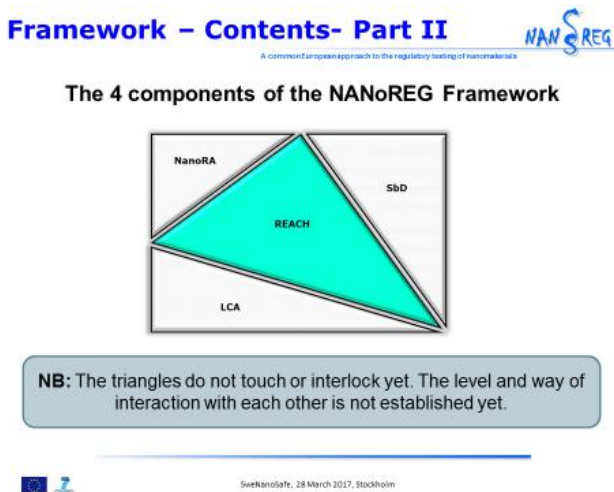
Framework – Contents- Part II

NANoREG

A common european approach to the regulatory testing of nanomaterials

The 4 components of the NANoREG Framework

NanoRA

SbD

REACH

LCA

NB: The triangles do not touch or interlock yet. The level and way of interaction with each other is not established yet.

SweNanoSafe, 28 March 2017, Stockholm